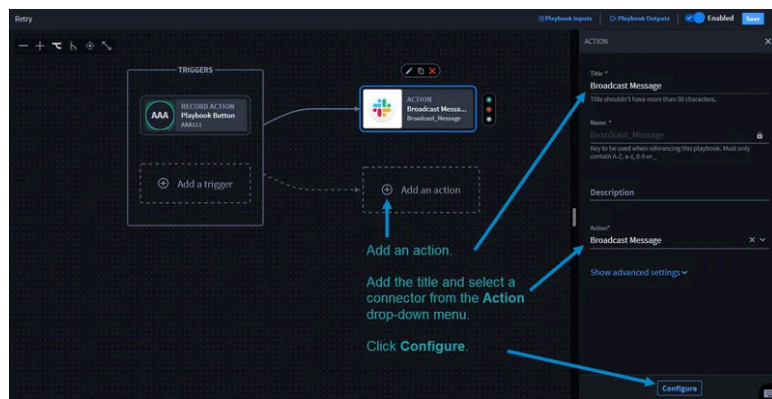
Retry

Playbook Inputs Playbook Outputs Enabled Save

TRIGGERS

AAA RECORD ACTION Playbook Button AAA111

Add a trigger

ACTION Broadcast Messa... Broadcast_Message

Add an action

Add an action.

Add the title and select a connector from the **Action** drop-down menu.

Click **Configure**.

ACTION

Title *
Broadcast Message
Title shouldn't have more than 50 characters.

Name *
Broadcast_Message
Key to be used when referencing this playbook. Must only contain A-Z, a-z, 0-9 or _

Description

Action*
Broadcast Message

Show advanced settings

Configure